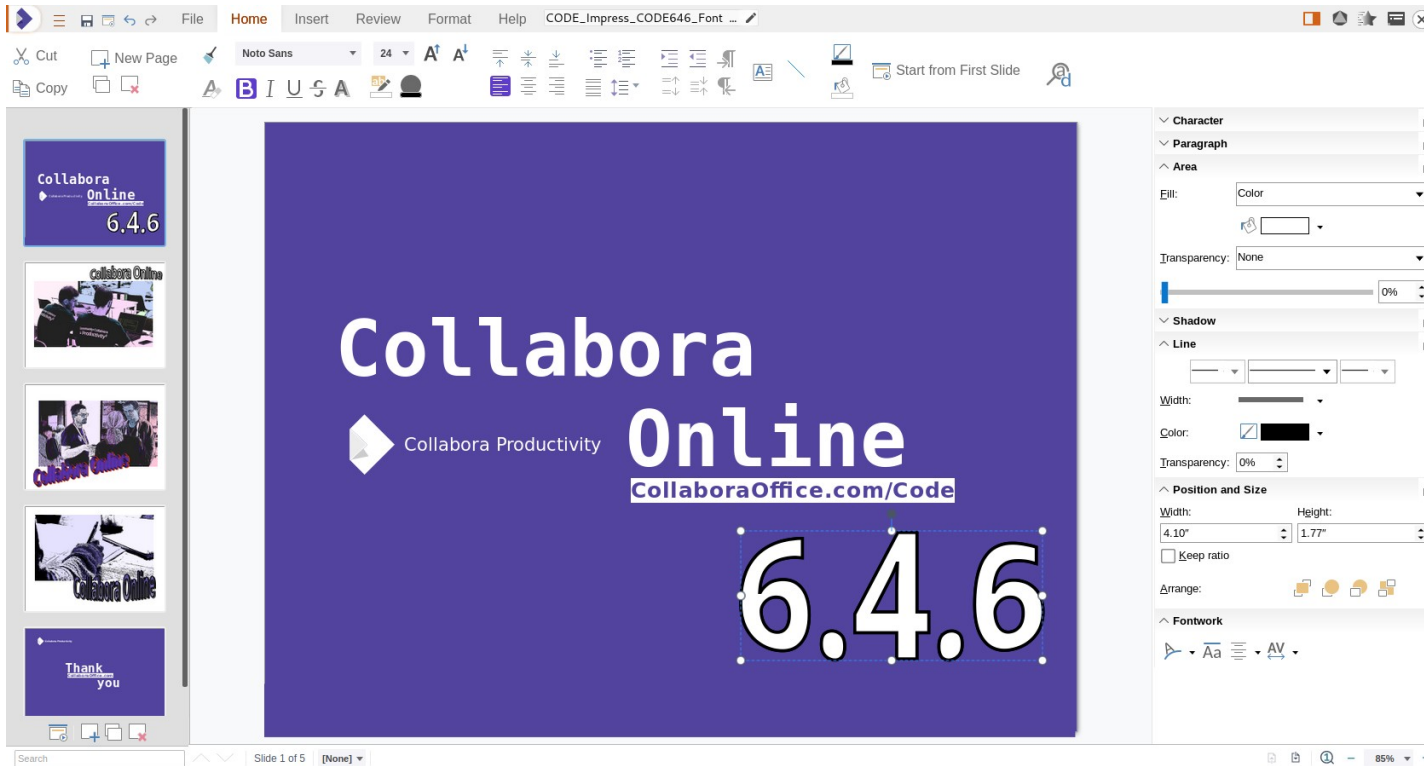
File Home Insert Review Format Help CODE_Impress_CODE646_Font ...

Cut Copy New Page Noto Sans 24 Start from First Slide

Collabora Online CollaboraOffice.com/Code 6.4.6

Collabora Online

Collabora Online

Collabora Online

Thank CollaboraOffice.com you

Collabora Online

Collabora Productivity

CollaboraOffice.com/Code

6.4.6

Character
Paragraph
Area
Fill: Color
Transparency: None
0%
Shadow
Line
Width:
Color:
Transparency: 0%
Position and Size
Width: Height:
4.10" 1.77"
Keep ratio
Arrange:
Fontwork

Search Slide 1 of 5 [None] 85%